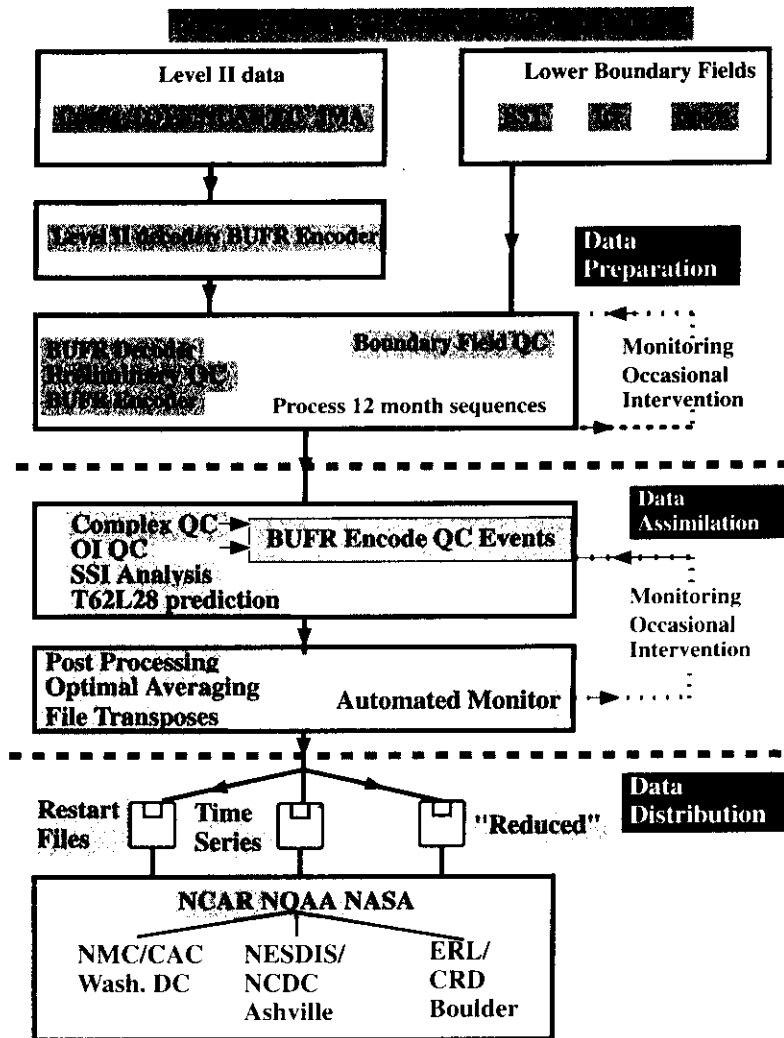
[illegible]

Level II data

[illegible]

Lower Boundary Fields

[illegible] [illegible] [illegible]

Level II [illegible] BUFR Encoder

Data Preparation

BUFR Decode
Preliminary QC
BUFR Encoder

Boundary Field QC

Process 12 month sequences

Monitoring
Occasional
Intervention

Complex QC
OI QC
SSI Analysis
T62L28 prediction

BUFR Encode QC Events

Data Assimilation

Monitoring
Occasional
Intervention

Post Processing
Optimal Averaging
File Transposes

Automated Monitor

Data Distribution

Restart Files

Time Series

"Reduced"

NCAR NOAA NASA

NMC/CAC
Wash. DC

NESDIS/
NCDC
Ashville

ERL/
CRD
Boulder